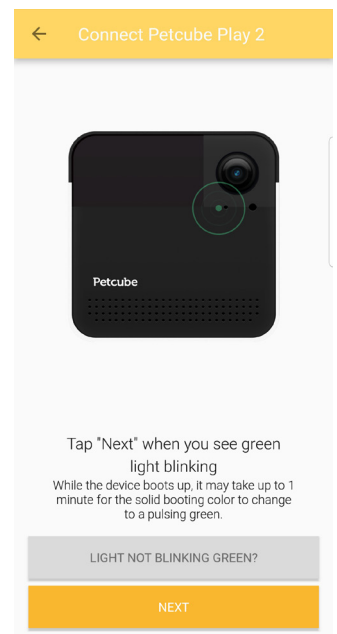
Connect Petcube Play 2

Petcube

Tap "Next" when you see green light blinking

While the device boots up, it may take up to 1 minute for the solid booting color to change to a pulsing green.

LIGHT NOT BLINKING GREEN?

NEXT